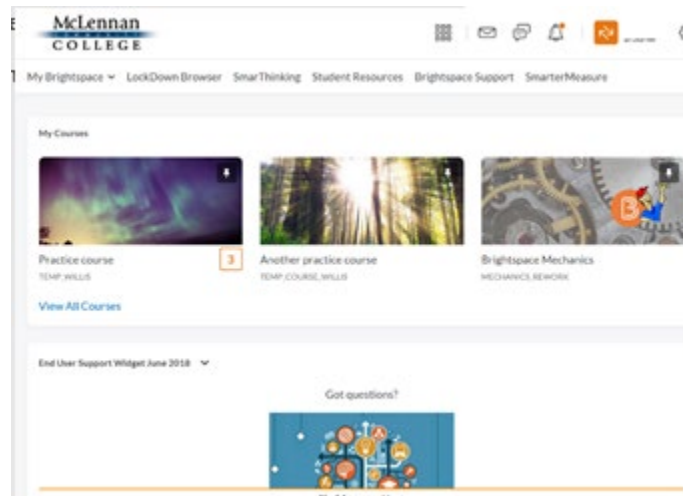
McLennan
COLLEGE

My Brightspace LockDown Browser SmarThinking Student Resources Brightspace Support SmarterMeasure

My Courses

Practice course
TEMP.WILLIS
3

Another practice course
TEMP.COURSE.WILLIS

Brightspace Mechanics
MECHANICS.REWORK

View All Courses

End User Support Widget June 2018

Got questions?

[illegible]